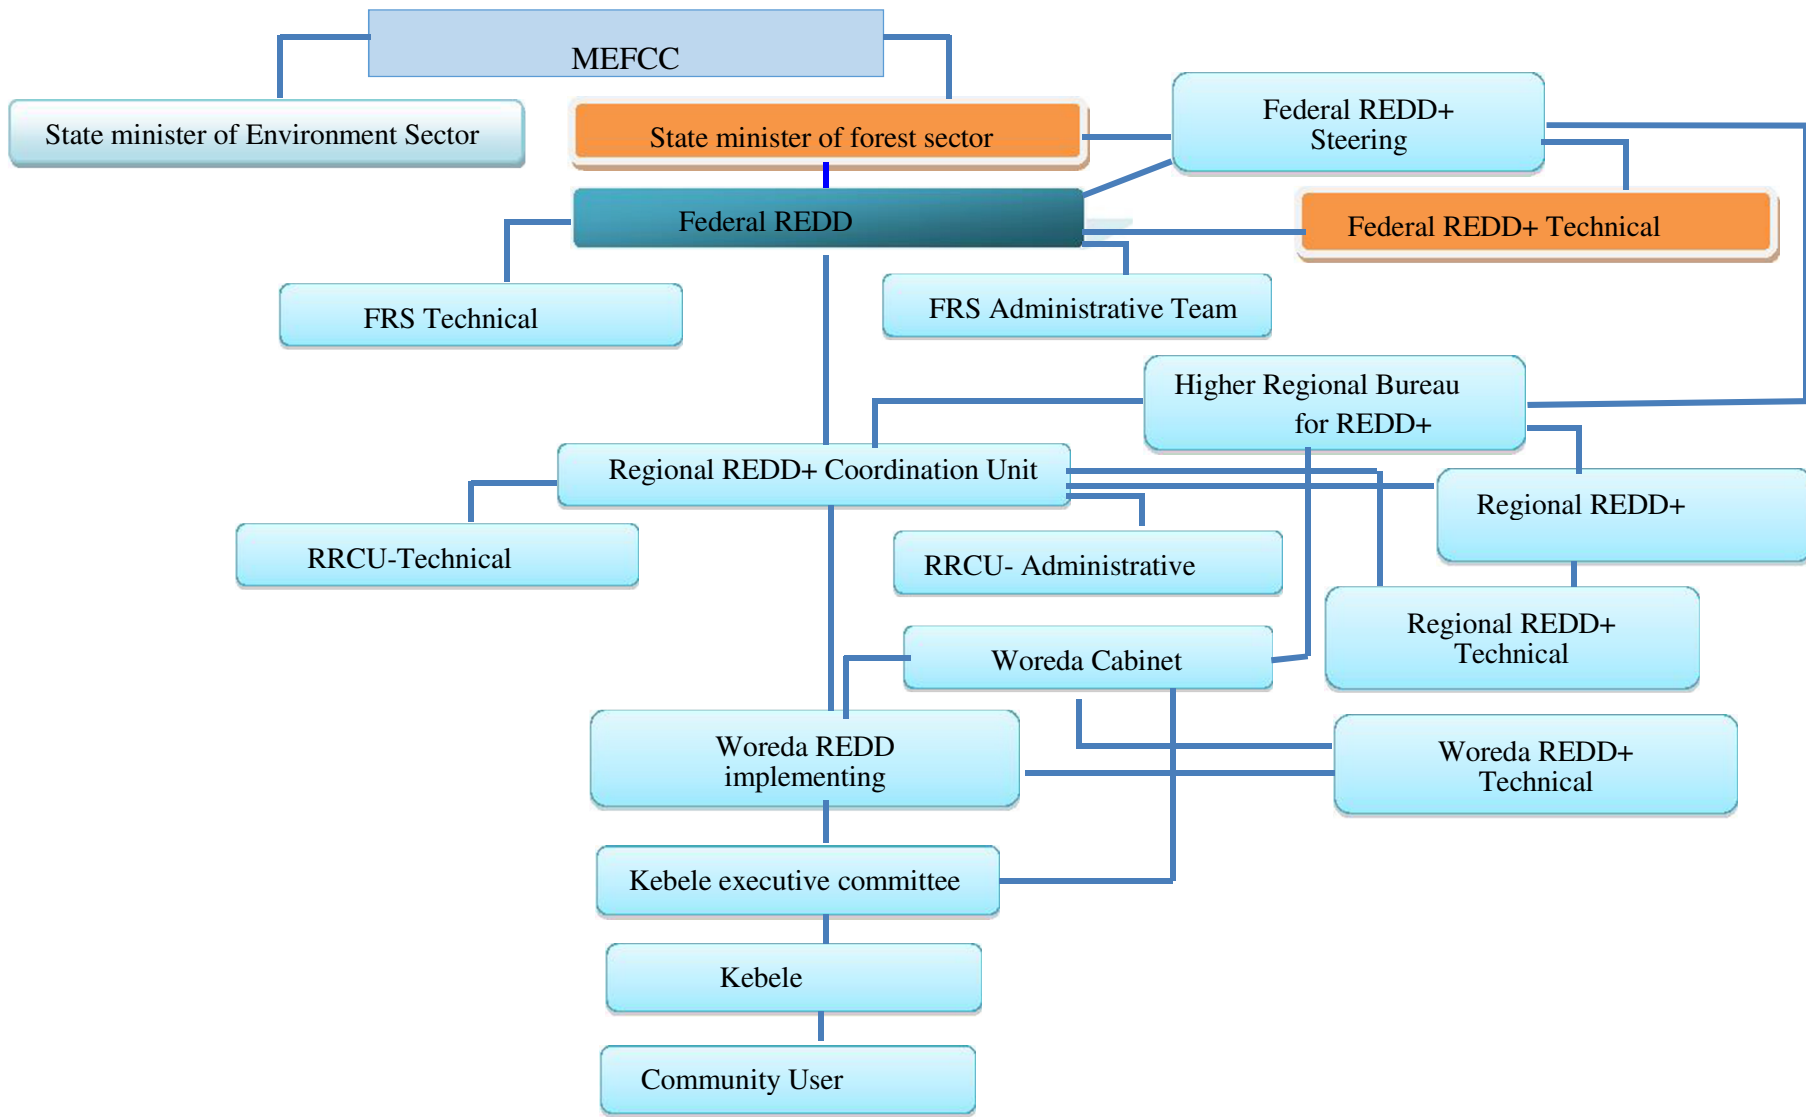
MEFCC

State minister of Environment Sector

State minister of forest sector

Federal REDD+ Steering

Federal REDD

Federal REDD+ Technical

FRS Technical

FRS Administrative Team

Higher Regional Bureau for REDD+

Regional REDD+ Coordination Unit

Regional REDD+

RRCU-Technical

RRCU- Administrative

Regional REDD+ Technical

Woreda Cabinet

Woreda REDD implementing

Woreda REDD+ Technical

Kebele executive committee

Kebele

Community User